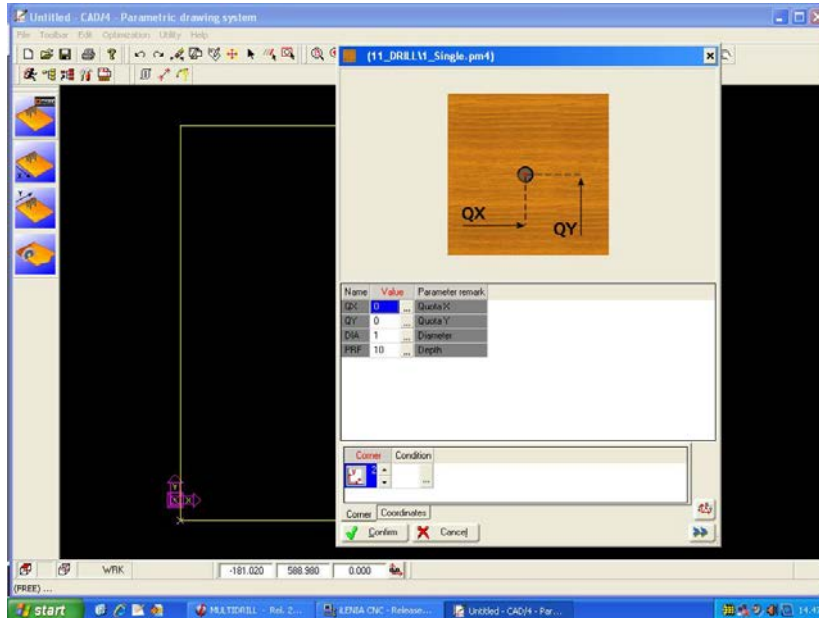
Untitled - CAD/4 - Parametric drawing system

File Toolbar Edit Optimization Utility Help

(11_DRILL\1_Single.pm4)

QX

QY

| Name | Value | Parameter remark |
|---|---|---|
| QX | 0 | Quota X |
| QY | 0 | Quota Y |
| DIA | 1 | Diameter |
| PRF | 10 | Depth |

| Corner | Condition |
|---|---|
| 2 | |

Corner Coordinates

Confirm Cancel

WRK -181.020 588.980 0.000

(FREE) ...

start MULTIDRILL - Rel. 2... ILENIA CNC - Release... Untitled - CAD/4 - Par... 14:4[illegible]